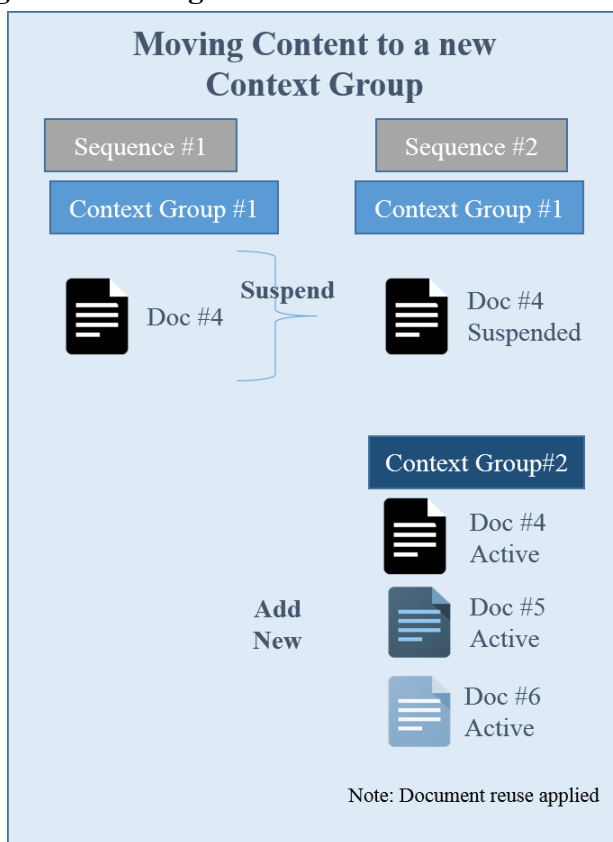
Moving Content to a new Context Group

Sequence #1

Context Group #1

Doc #4

Suspend

Sequence #2

Context Group #1

Doc #4 Suspended

Context Group#2

Doc #4 Active

Add New

Doc #5 Active

Doc #6 Active

Note: Document reuse applied